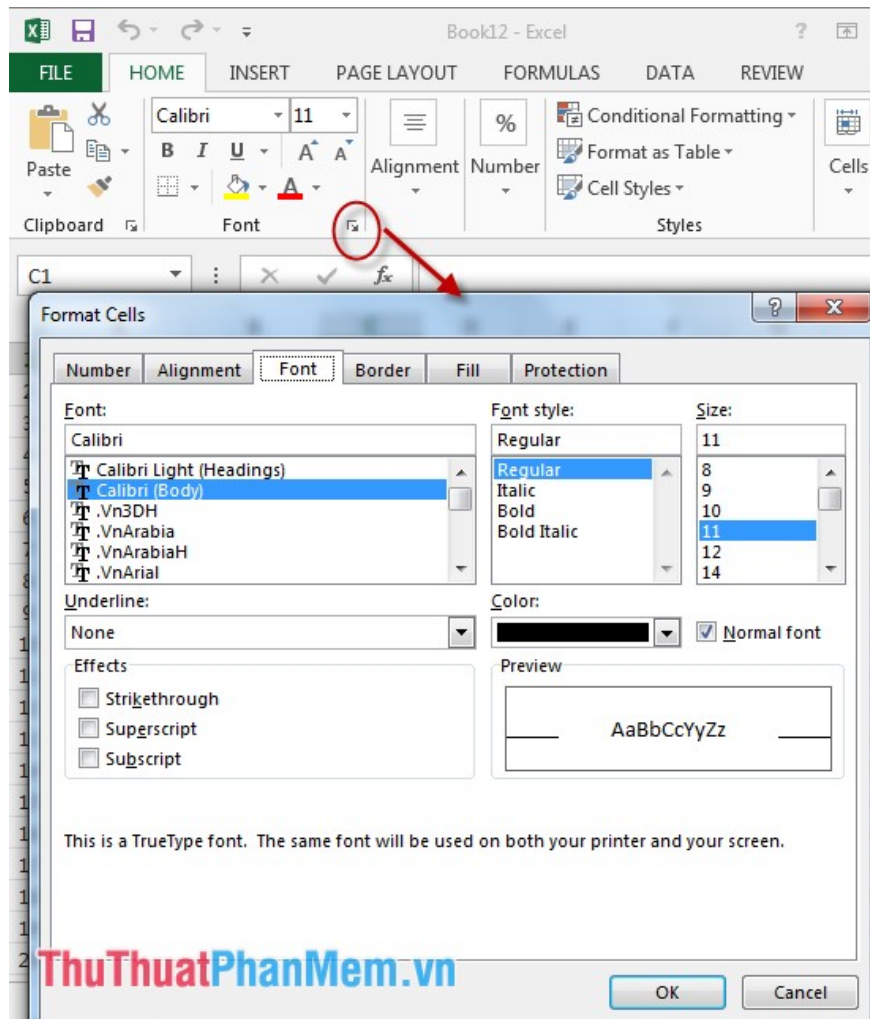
Book12 - Excel

?

FILE HOME INSERT PAGE LAYOUT FORMULAS DATA REVIEW

Paste

Calibri 11

B I U A A

A

Alignment Number

Conditional Formatting

Format as Table

Cell Styles

Cells

Clipboard Font Styles

C1

fx

Format Cells

?

Number Alignment Font Border Fill Protection

Font:

Calibri

Calibri Light (Headings)
Calibri (Body)
.Vn3DH
.VnArabia
.VnArabiaH
.VnArial

Font style:

Regular

Regular
Italic
Bold
Bold Italic

Size:

11

8
9
10
11
12
14

Underline:

None

Color:

Normal font

Effects

Strikethrough
Superscript
Subscript

Preview

AaBbCcYyZz

This is a TrueType font. The same font will be used on both your printer and your screen.

ThuThuatPhanMem.vn

OK Cancel